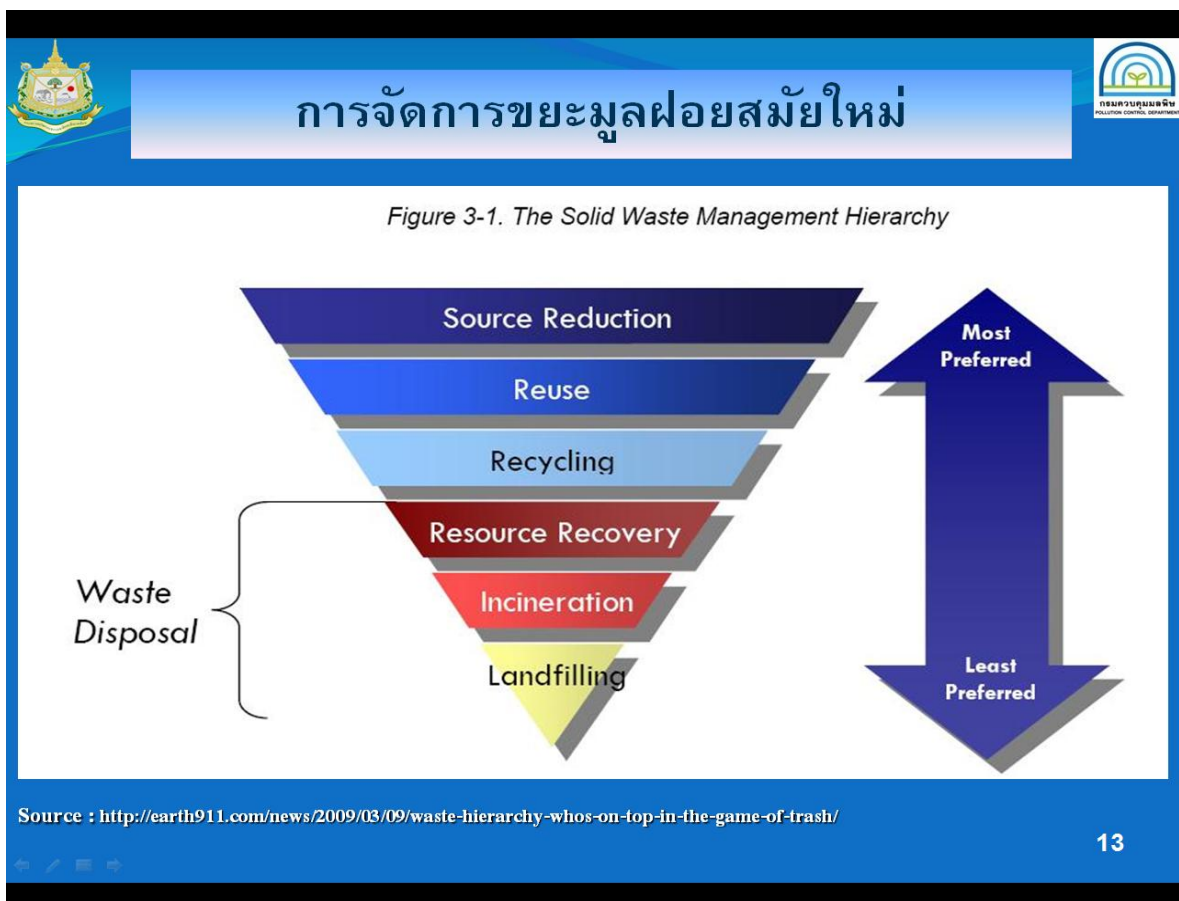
การจัดการขยะมูลฝอยสมัยใหม่

กรมควบคุมมลพิษ
POLLUTION CONTROL DEPARTMENT

Figure 3-1. The Solid Waste Management Hierarchy

Source Reduction

Reuse

Recycling

Resource Recovery

Incineration

Landfilling

Waste Disposal

Most Preferred

Least Preferred

Source : http://earth911.com/news/2009/03/09/waste-hierarchy-whos-on-top-in-the-game-of-trash/

13